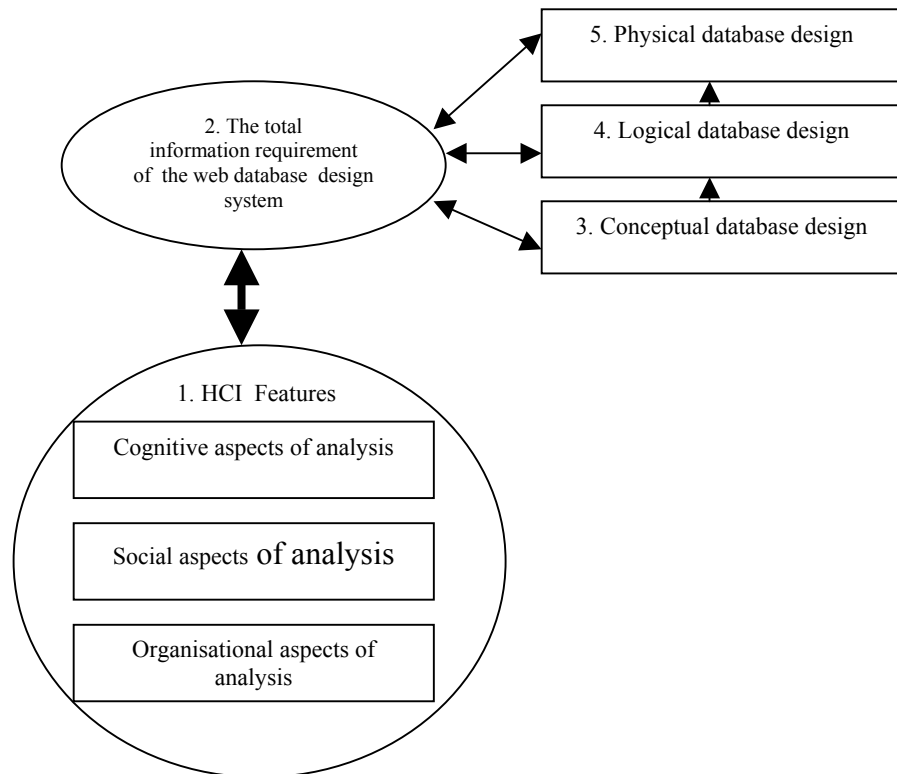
5. Physical database design

2. The total information requirement of the web database design system

4. Logical database design

3. Conceptual database design

1. HCI Features

Cognitive aspects of analysis

Social aspects of analysis

Organisational aspects of analysis